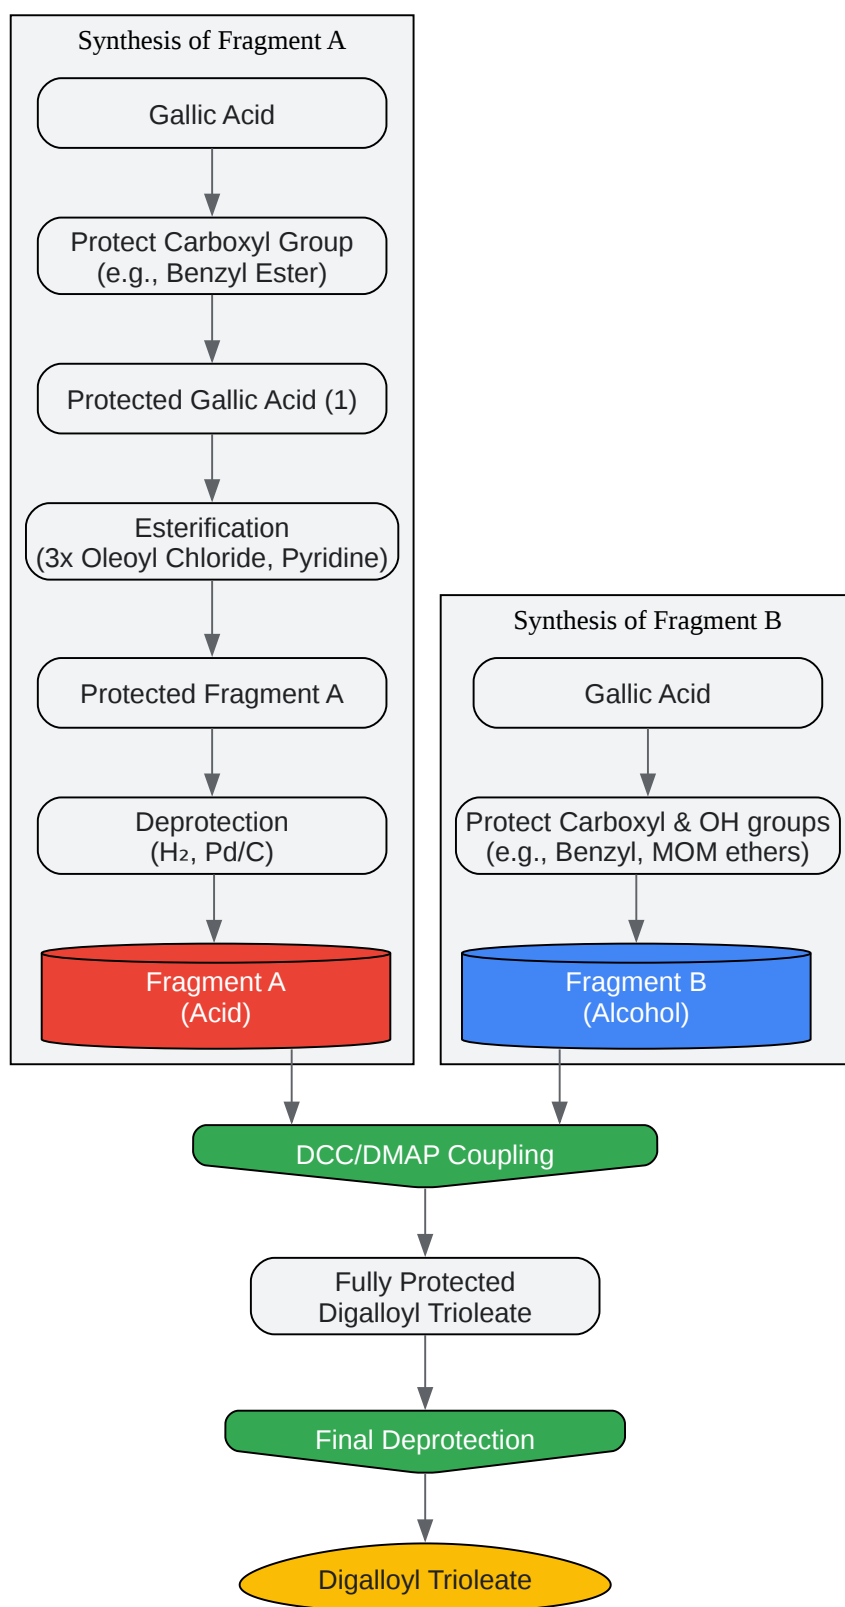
Synthesis of Fragment A

Gallic Acid

Protect Carboxyl Group
(e.g., Benzyl Ester)

Protected Gallic Acid (1)

Esterification
(3x Oleoyl Chloride, Pyridine)

Protected Fragment A

Deprotection
($H_2$, Pd/C)

Fragment A
(Acid)

Synthesis of Fragment B

Gallic Acid

Protect Carboxyl & OH groups
(e.g., Benzyl, MOM ethers)

Fragment B
(Alcohol)

DCC/DMAP Coupling

Fully Protected
Digalloyl Trioleate

Final Deprotection

Digalloyl Trioleate